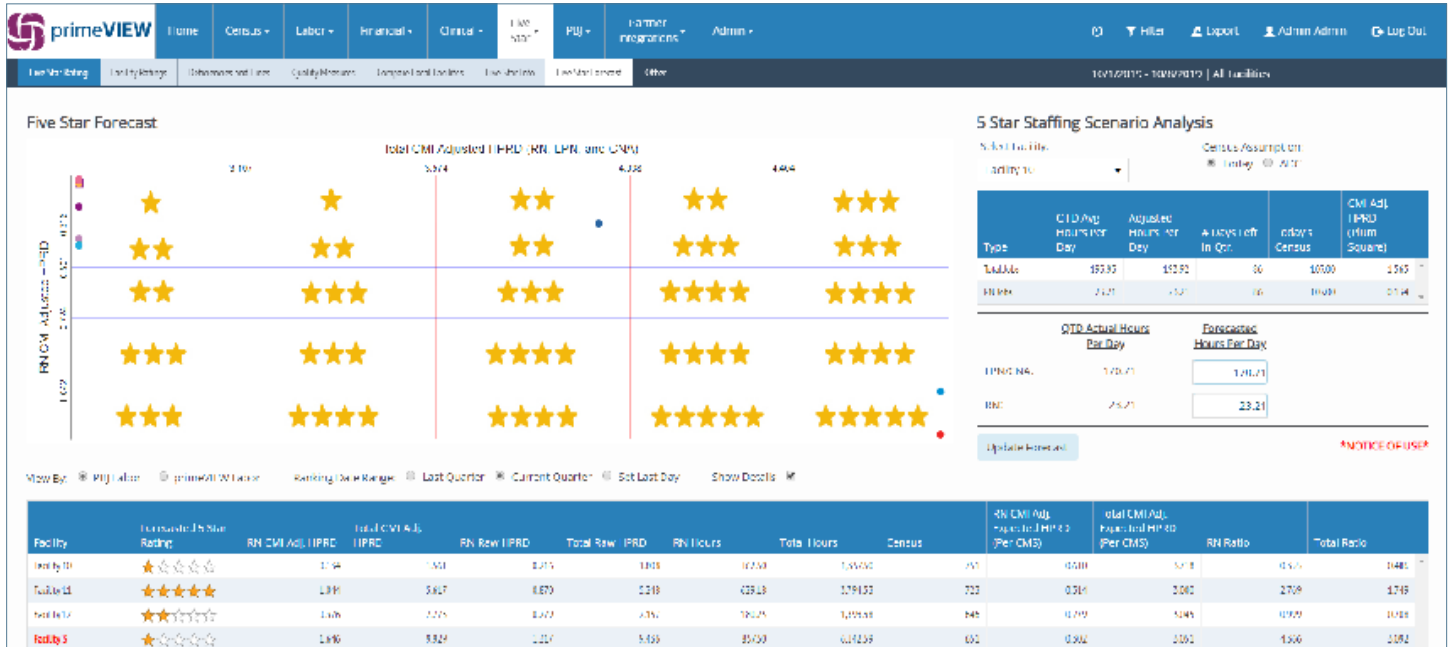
primeVIEW

Home | Census ▾ | Labor ▾ | Financial ▾ | Clinical ▾ | Five Star ▾ | PBJ ▾ | Partner Integrations ▾ | Admin ▾

Filter | Export | Admin Admin | Log Out

Five Star Rating | Facility Ratings | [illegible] | Quality Measures | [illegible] | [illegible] | Five Star Forecast | Other

10/1/2019 - 10/8/2019 | All Facilities

Five Star Forecast

Total CMI Adjusted HPRD (RN, LPN, and CNA)

3.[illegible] 3.574 4.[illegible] 4.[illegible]

RN CMI Adjusted HPRD

5 Star Staffing Scenario Analysis

Select Facility: Facility 10

Census Assumption: Today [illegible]

| Type | QTD Avg Hours Per Day | Adjusted Hours Per Day | # Days Left In Qtr. | Today's Census | CMI Adj. HPRD (Plum Square) |
|---|---|---|---|---|---|
| Total Nurse | 193.93 | 193.93 | 86 | 103.00 | 1.563 |
| RN Hrs | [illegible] | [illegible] | 86 | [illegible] | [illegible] |

QTD Actual Hours Per Day | Forecasted Hours Per Day

LPN/CNA: 170.71 | 170.71

RN: 23.21 | 23.21

Update Forecast

*NOTICE OF USE*

View By: PBJ Labor | primeVIEW Labor | Ranking Date Range: Last Quarter | Current Quarter | Set Last Day | Show Details

| Facility | Forecasted 5 Star Rating | RN CMI Adj. HPRD | Total CMI Adj. HPRD | RN Raw HPRD | Total Raw HPRD | RN Hours | Total Hours | Census | RN CMI Adj. Expected HPRD (Per CMS) | Total CMI Adj. Expected HPRD (Per CMS) | RN Ratio | Total Ratio |
|---|---|---|---|---|---|---|---|---|---|---|---|---|
| Facility 10 | ★☆☆☆☆ | 0.194 | 1.561 | 0.215 | 1.868 | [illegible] | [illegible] | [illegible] | 0.400 | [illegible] | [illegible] | 0.485 |
| Facility 11 | ★★★★★ | 1.398 | 5.617 | 0.870 | 3.348 | 633.13 | 2,794.53 | 723 | 0.514 | 2.062 | 2.709 | 1.749 |
| Facility 12 | ★★☆☆☆ | 1.076 | 2.775 | 0.372 | 2.357 | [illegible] | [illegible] | 645 | 0.709 | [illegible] | 0.909 | 0.984 |
| Facility 5 | ★☆☆☆☆ | 1.646 | 3.324 | 1.117 | 5.455 | 85.730 | 6,142.59 | 651 | 0.362 | 3.062 | 4.566 | 3.082 |